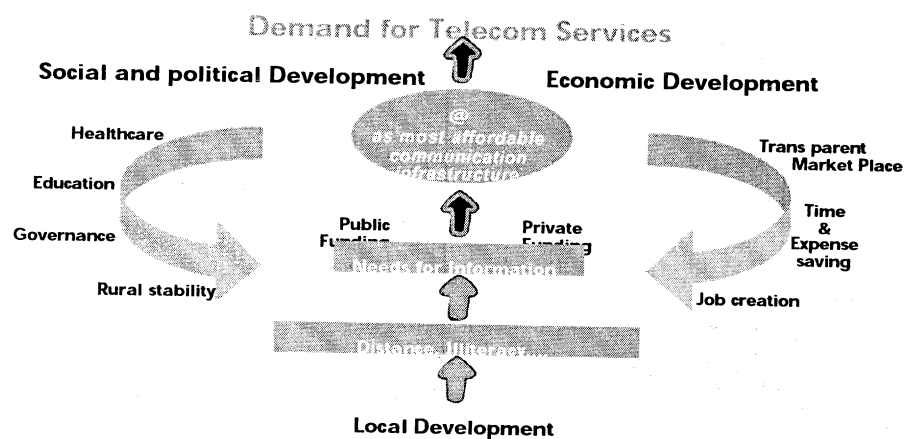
Demand for Telecom Services

Social and political Development

Economic Development

@
as most affordable communication infrastructure

Healthcare

Education

Governance

Rural stability

Trans parent Market Place

Time & Expense saving

Job creation

Public Funding

Private Funding

Needs for Information

Distance, Illiteracy...

Local Development